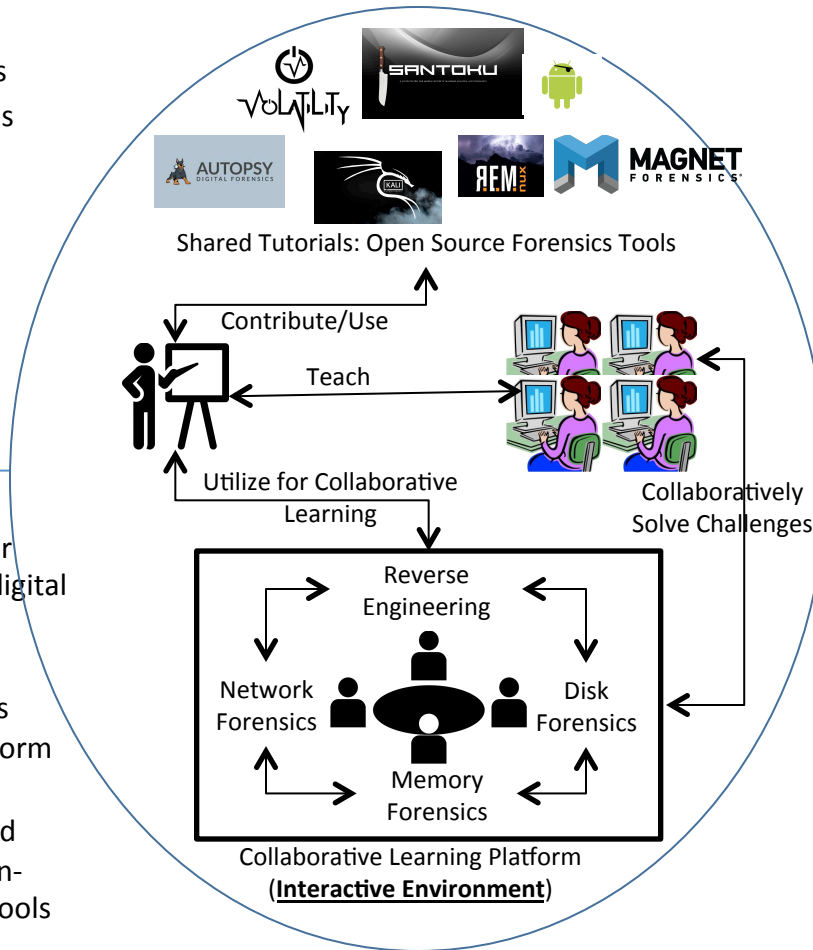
s
s

r
ligital

s
orm

d
n-
ools

VOLATILITY

SANTOKU

AUTOPSY
DIGITAL FORENSICS

KALI

REMnux

MAGNET
FORENSICS

Shared Tutorials: Open Source Forensics Tools

Contribute/Use

Teach

Utilize for Collaborative Learning

Collaboratively Solve Challenges

Reverse Engineering

Network Forensics

Disk Forensics

Memory Forensics

Collaborative Learning Platform
(**Interactive Environment**)